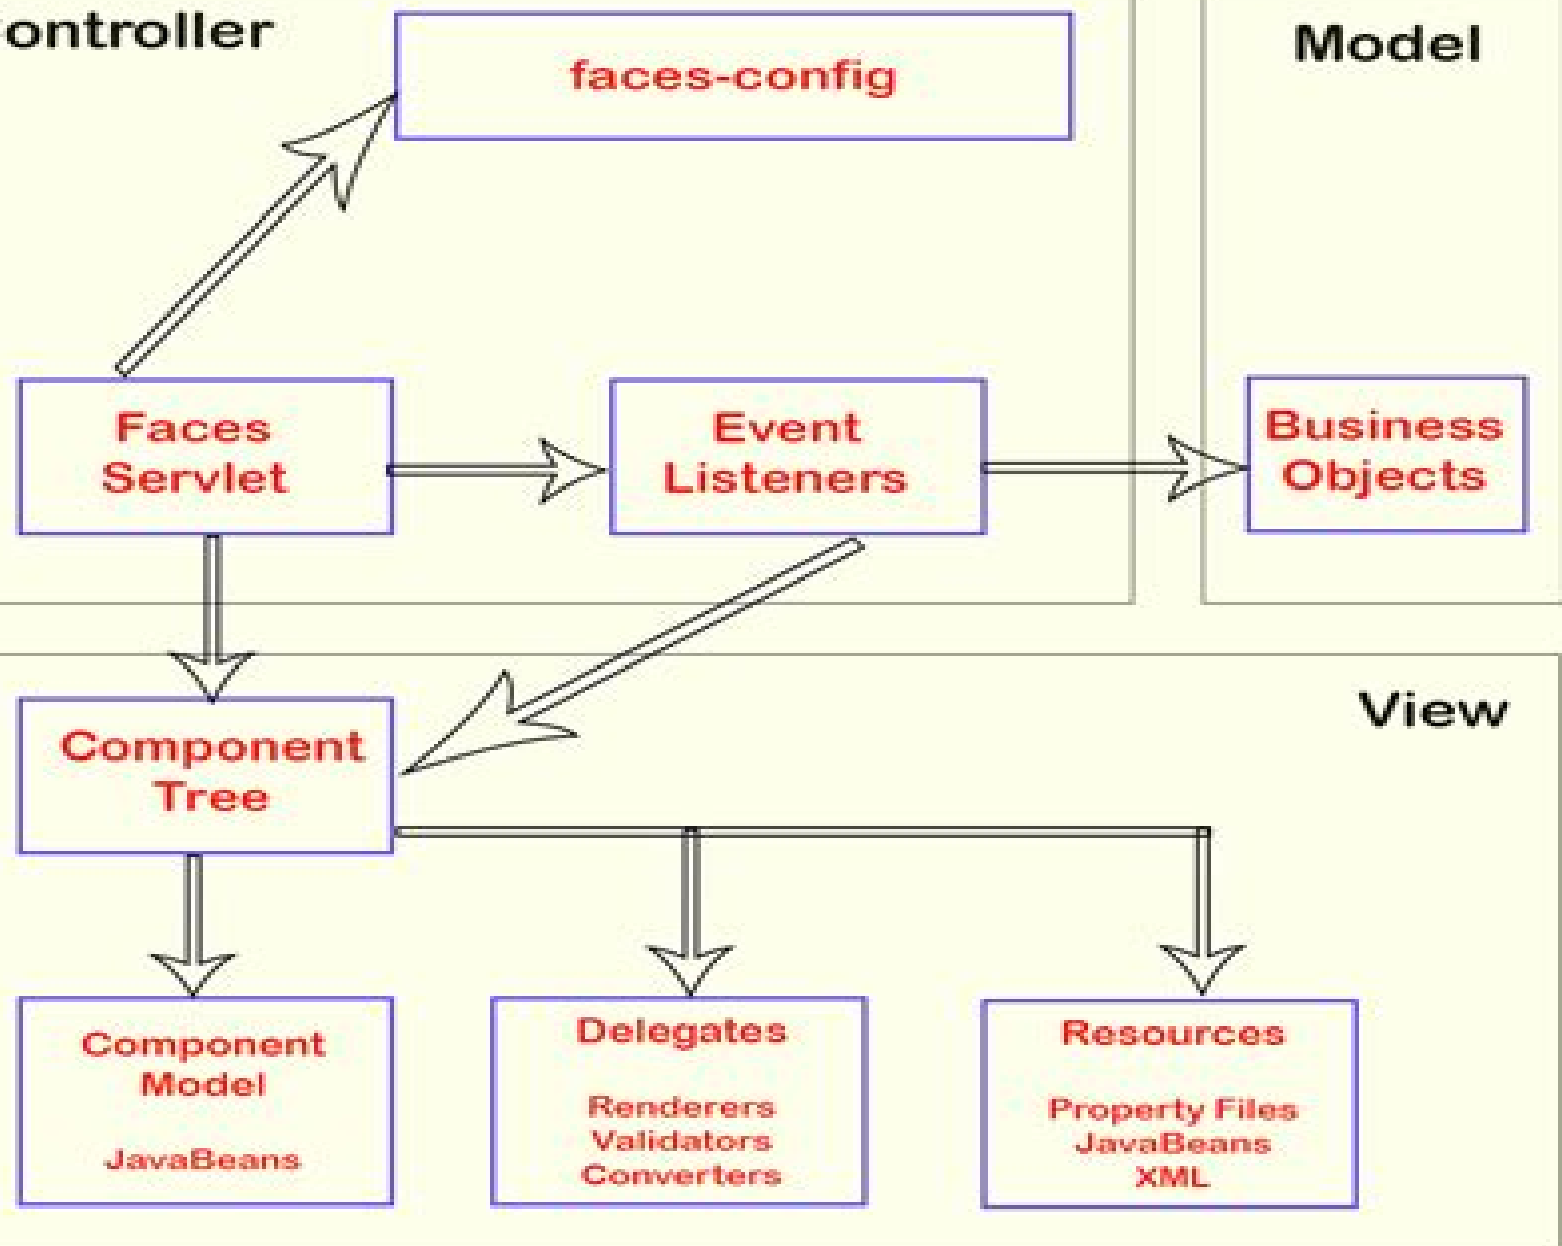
ontroller

faces-config

Model

Faces Servlet

Event Listeners

Business Objects

View

Component Tree

Component Model

JavaBeans

Delegates

Renderers
Validators
Converters

Resources

Property Files
JavaBeans
XML